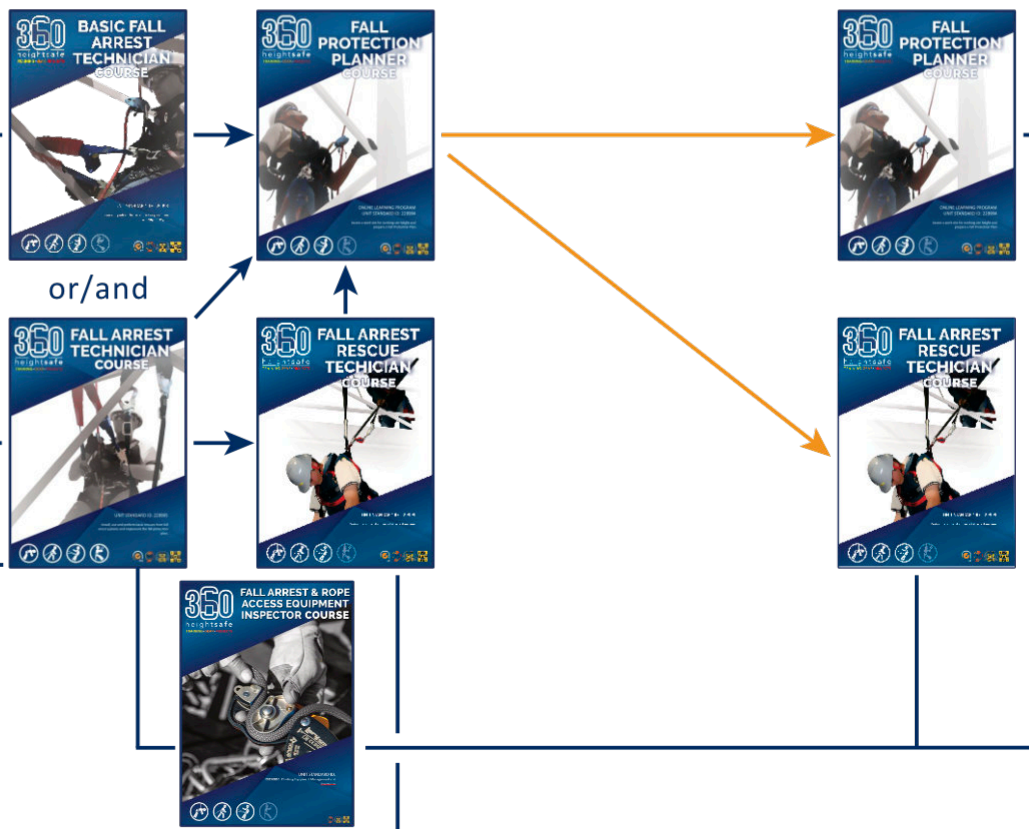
360 heightsafe
BASIC FALL ARREST TECHNICIAN COURSE

360 heightsafe
FALL PROTECTION PLANNER COURSE
ONLINE LEARNING PROGRAM
UNIT STANDARD ID: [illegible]

360 heightsafe
FALL PROTECTION PLANNER COURSE
ONLINE LEARNING PROGRAM
UNIT STANDARD ID: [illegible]

or/and

360 heightsafe
FALL ARREST TECHNICIAN COURSE
UNIT STANDARD ID: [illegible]

360 heightsafe
FALL ARREST RESCUE TECHICIAN COURSE

360 heightsafe
FALL ARREST RESCUE TECHICIAN COURSE

360 heightsafe
FALL ARREST & ROPE ACCESS EQUIPMENT INSPECTOR COURSE